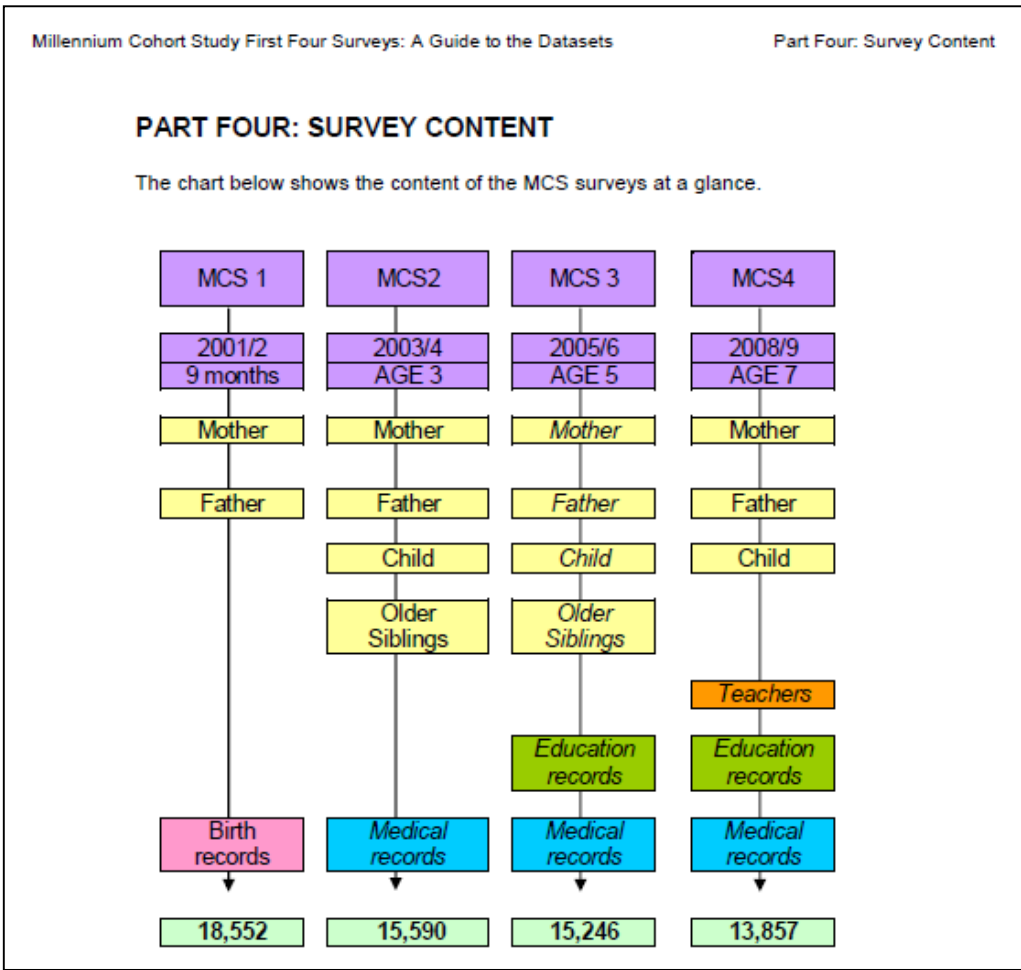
Millennium Cohort Study First Four Surveys: A Guide to the Datasets

Part Four: Survey Content

PART FOUR: SURVEY CONTENT

The chart below shows the content of the MCS surveys at a glance.

MCS 1
2001/2
9 months
Mother
Father
Birth records
18,552

MCS2
2003/4
AGE 3
Mother
Father
Child
Older Siblings
Medical records
15,590

MCS 3
2005/6
AGE 5
Mother
Father
Child
Older Siblings
Education records
Medical records
15,246

MCS4
2008/9
AGE 7
Mother
Father
Child
Teachers
Education records
Medical records
13,857